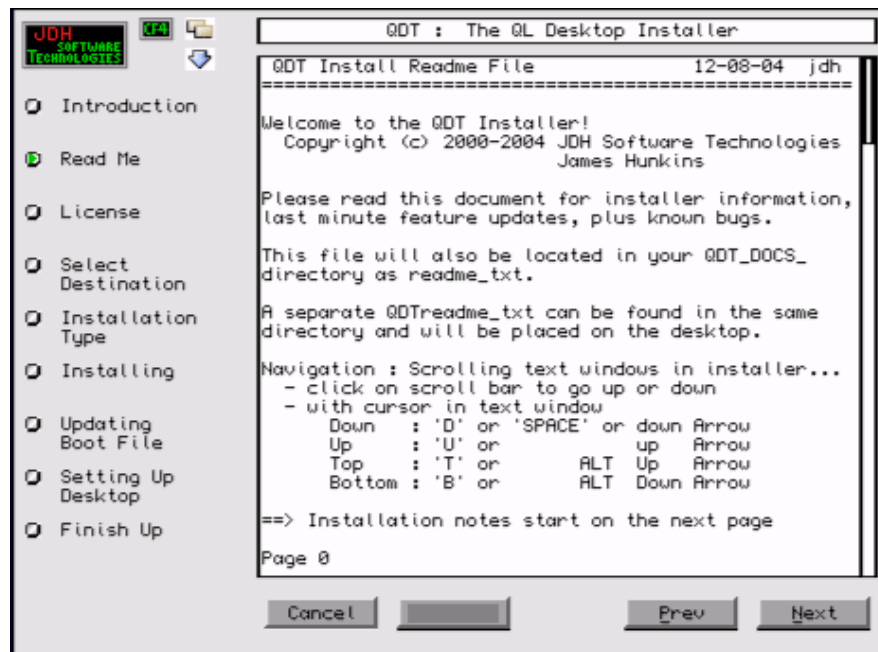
JDH SOFTWARE TECHNOLOGIES

CF4

Introduction

Read Me

License

Select Destination

Installation Type

Installing

Updating Boot File

Setting Up Desktop

Finish Up

QDT : The QL Desktop Installer

QDT Install Readme File 12-08-04 jdh
==================================================

Welcome to the QDT Installer!
Copyright (c) 2000-2004 JDH Software Technologies
James Hunkins

Please read this document for installer information, last minute feature updates, plus known bugs.

This file will also be located in your QDT_DOCS_ directory as readme_txt.

A separate QDTreadme_txt can be found in the same directory and will be placed on the desktop.

Navigation : Scrolling text windows in installer...
- click on scroll bar to go up or down
- with cursor in text window
Down : 'D' or 'SPACE' or down Arrow
Up : 'U' or up Arrow
Top : 'T' or ALT Up Arrow
Bottom : 'B' or ALT Down Arrow

==> Installation notes start on the next page

Page 0

Cancel

Prev

Next